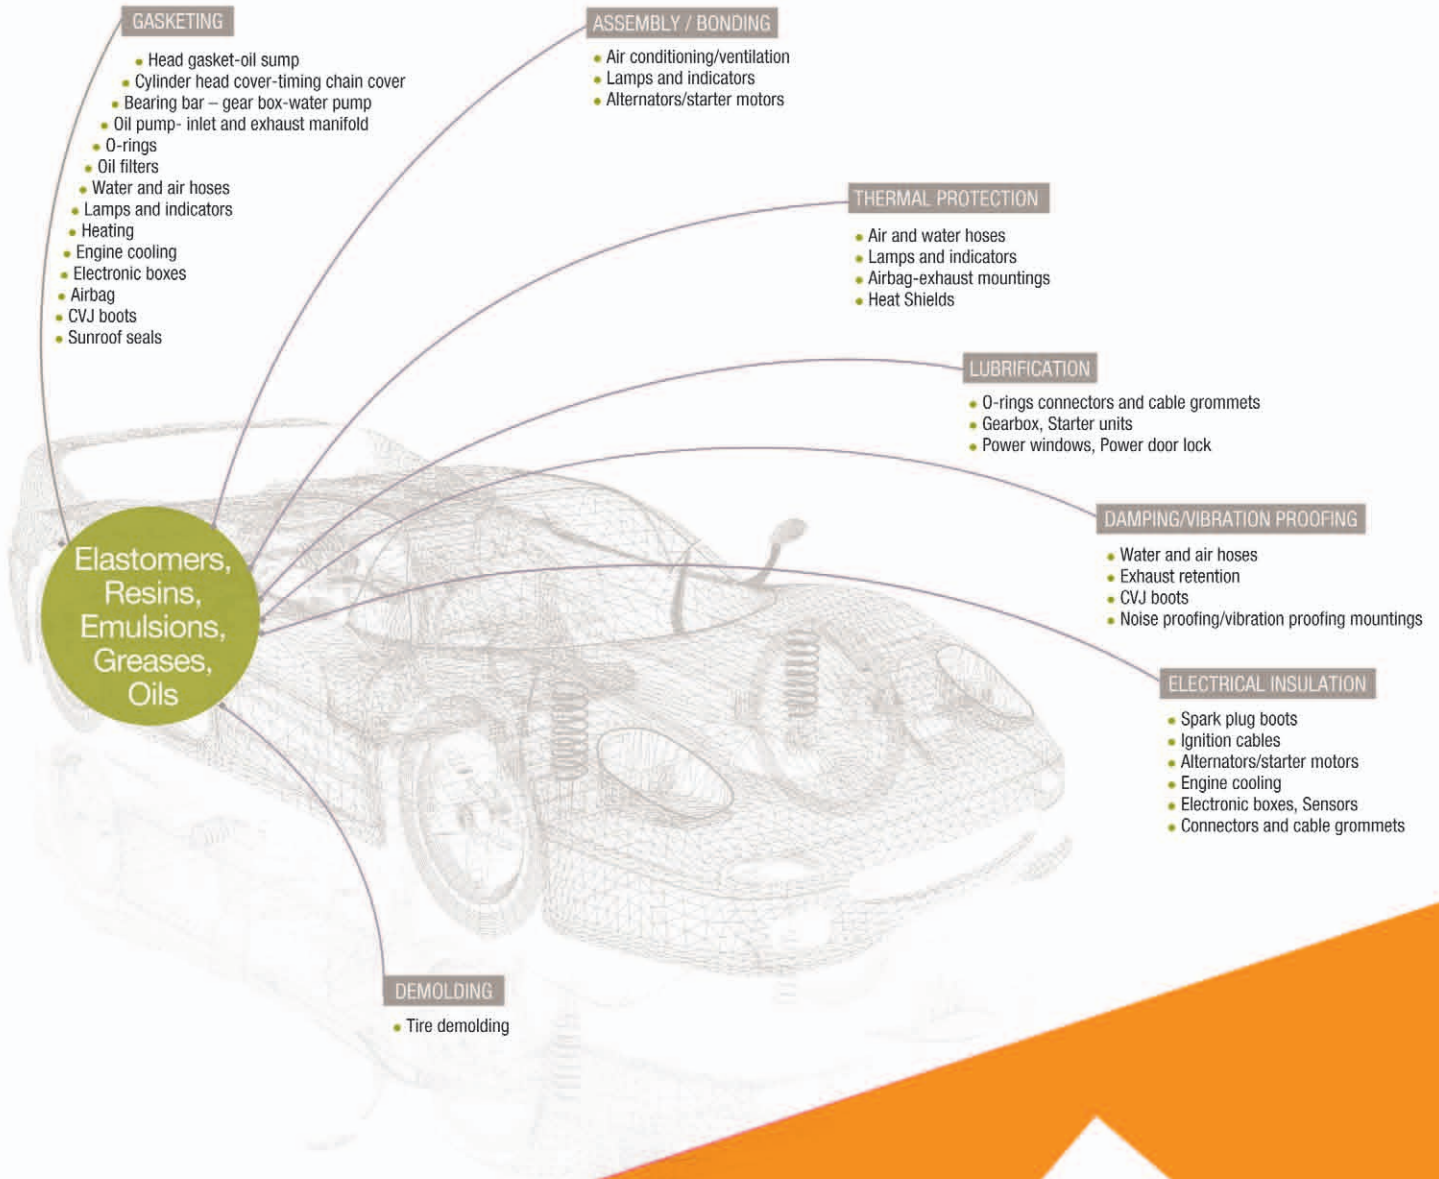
GASKETING
- Head gasket-oil sump
- Cylinder head cover-timing chain cover
- Bearing bar – gear box-water pump
- Oil pump- inlet and exhaust manifold
- O-rings
- Oil filters
- Water and air hoses
- Lamps and indicators
- Heating
- Engine cooling
- Electronic boxes
- Airbag
- CVJ boots
- Sunroof seals

ASSEMBLY / BONDING
- Air conditioning/ventilation
- Lamps and indicators
- Alternators/starter motors

THERMAL PROTECTION
- Air and water hoses
- Lamps and indicators
- Airbag-exhaust mountings
- Heat Shields

LUBRIFICATION
- O-rings connectors and cable grommets
- Gearbox, Starter units
- Power windows, Power door lock

DAMPING/VIBRATION PROOFING
- Water and air hoses
- Exhaust retention
- CVJ boots
- Noise proofing/vibration proofing mountings

Elastomers, Resins, Emulsions, Greases, Oils

ELECTRICAL INSULATION
- Spark plug boots
- Ignition cables
- Alternators/starter motors
- Engine cooling
- Electronic boxes, Sensors
- Connectors and cable grommets

DEMOLDING
- Tire demolding